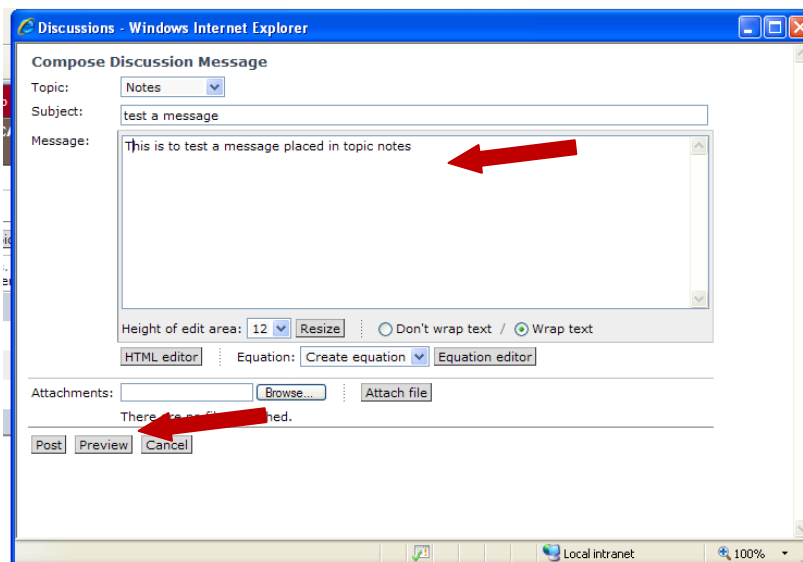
Discussions - Windows Internet Explorer

Compose Discussion Message

Topic: Notes

Subject: test a message

Message: This is to test a message placed in topic notes

Height of edit area: 12 Resize Don't wrap text / Wrap text

HTML editor Equation: Create equation Equation editor

Attachments: Browse... Attach file

There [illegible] hed.

Post Preview Cancel

Local intranet 100%